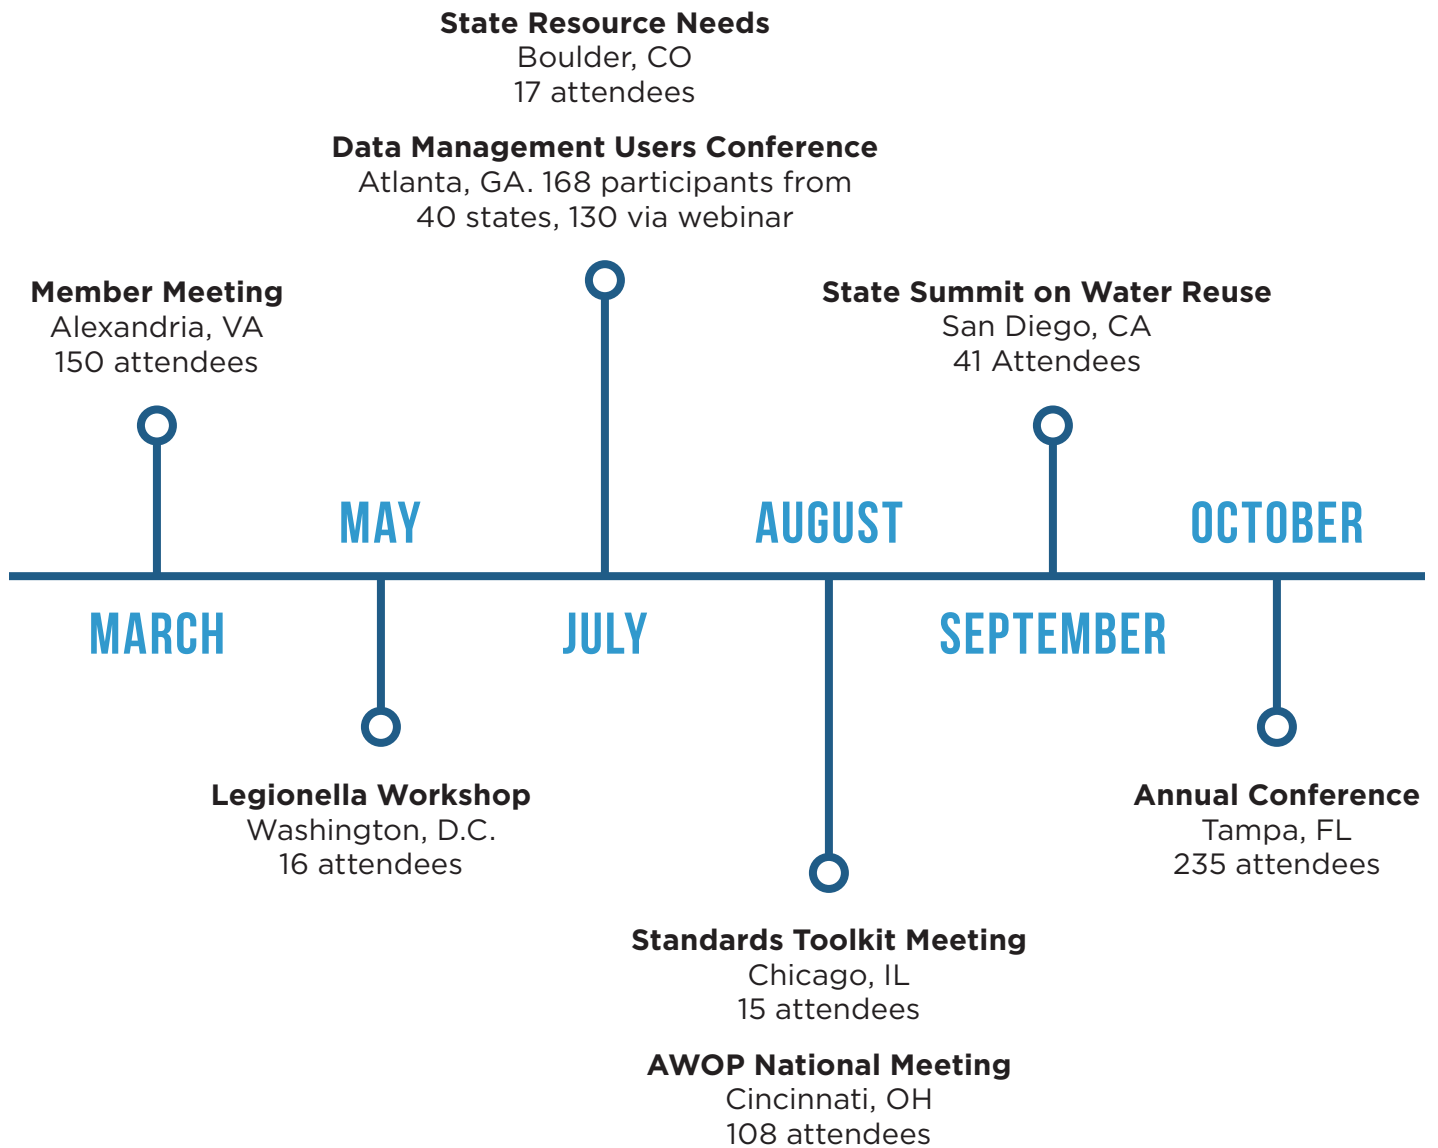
**State Resource Needs**
Boulder, CO
17 attendees

**Data Management Users Conference**
Atlanta, GA. 168 participants from 40 states, 130 via webinar

**Member Meeting**
Alexandria, VA
150 attendees

**State Summit on Water Reuse**
San Diego, CA
41 Attendees

MAY

AUGUST

OCTOBER

MARCH

JULY

SEPTEMBER

**Legionella Workshop**
Washington, D.C.
16 attendees

**Annual Conference**
Tampa, FL
235 attendees

**Standards Toolkit Meeting**
Chicago, IL
15 attendees

**AWOP National Meeting**
Cincinnati, OH
108 attendees